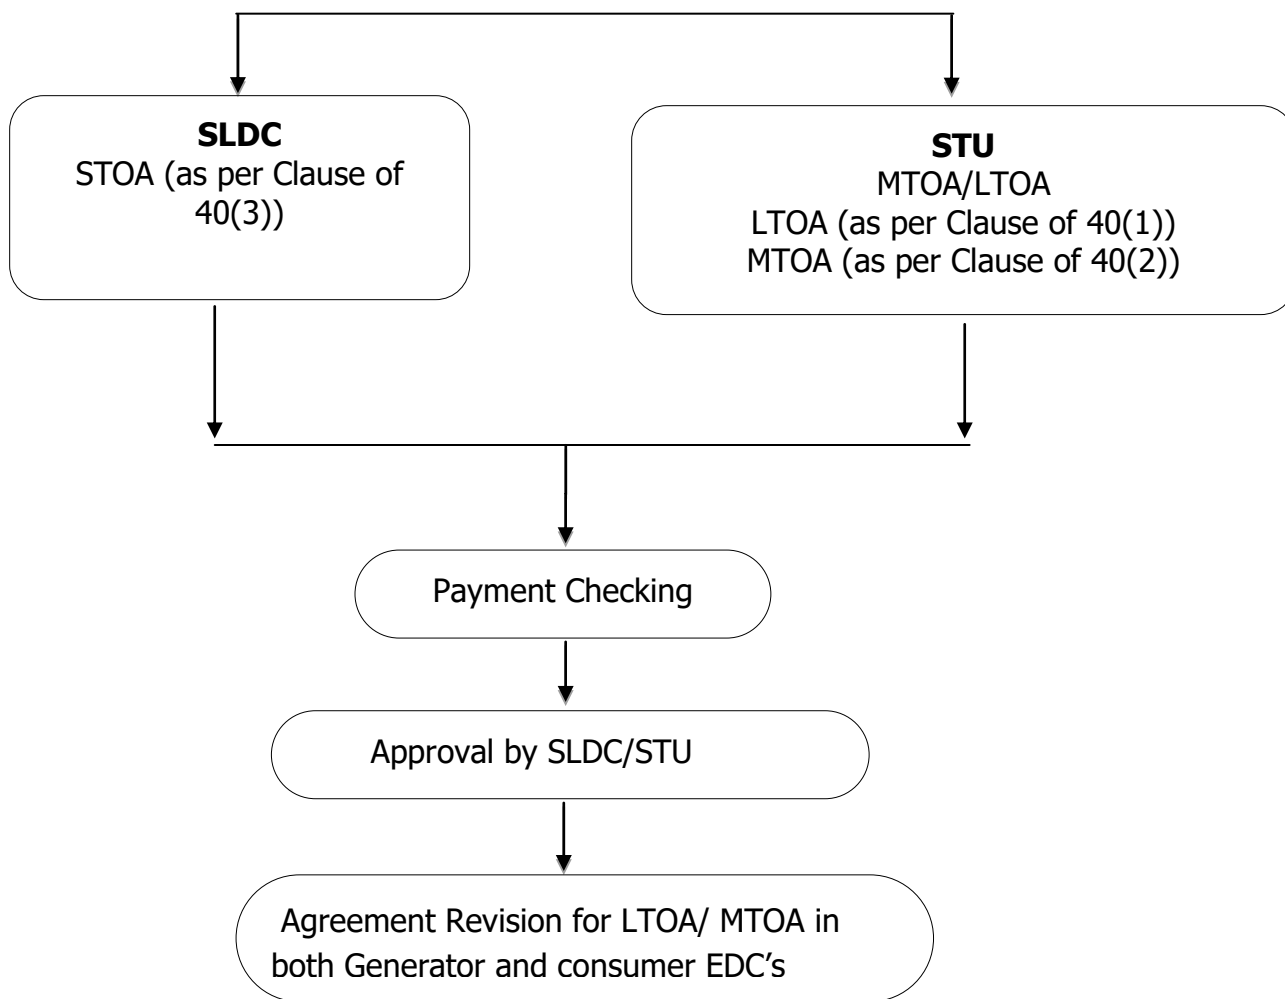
**SLDC**
STOA (as per Clause of 40(3))

**STU**
MTOA/LTOA
LTOA (as per Clause of 40(1))
MTOA (as per Clause of 40(2))

Payment Checking

Approval by SLDC/STU

Agreement Revision for LTOA/ MTOA in both Generator and consumer EDC’s